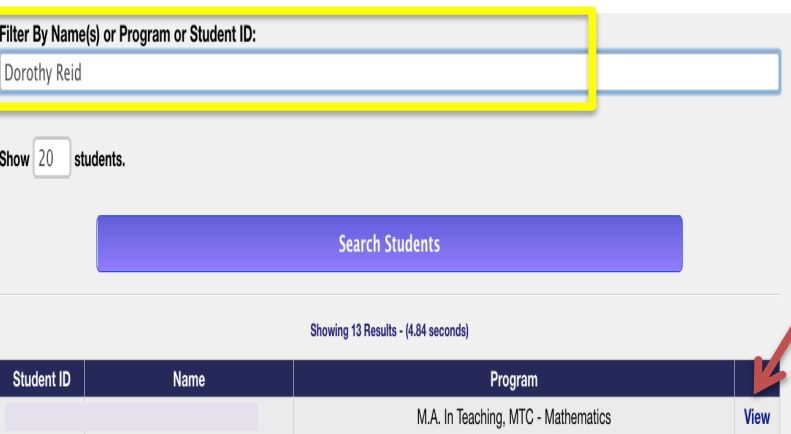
Filter By Name(s) or Program or Student ID:

Dorothy Reid

Show 20 students.

Search Students

Showing 13 Results - (4.84 seconds)

| Student ID | Name | Program | |
|---|---|---|---|
| | | M.A. In Teaching, MTC - Mathematics | View |